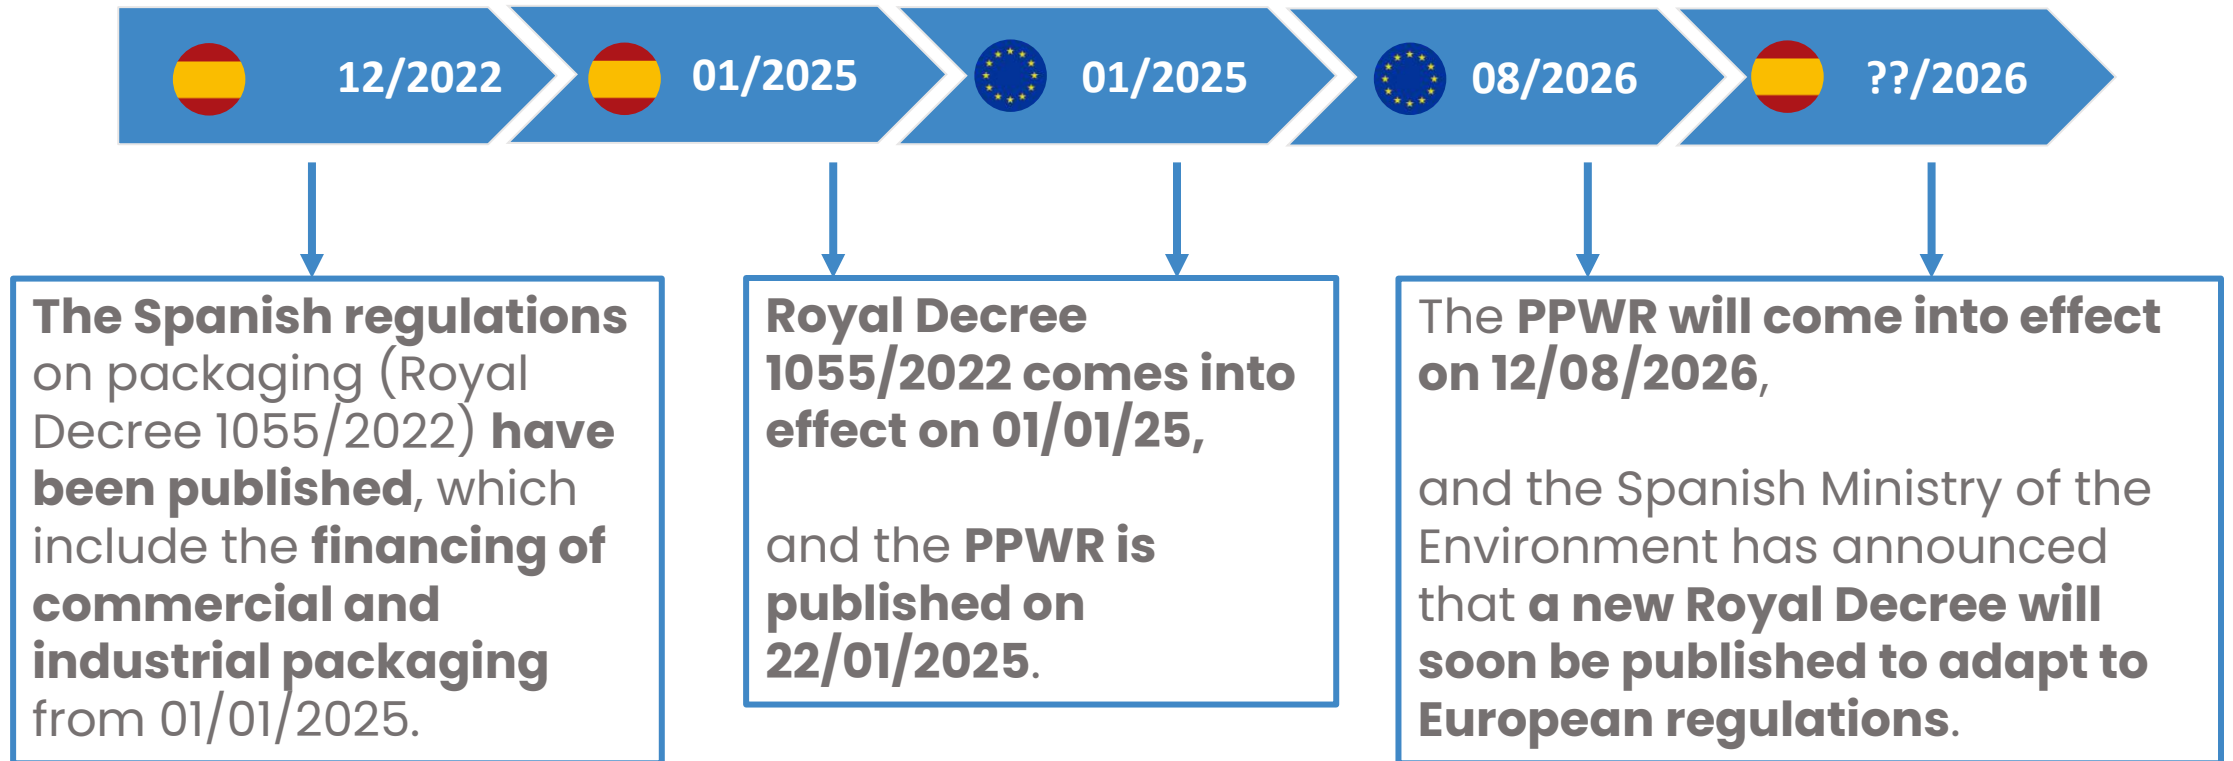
12/2022

01/2025

01/2025

08/2026

??/2026

The Spanish regulations on packaging (Royal Decree 1055/2022) have been published, which include the financing of commercial and industrial packaging from 01/01/2025.

Royal Decree 1055/2022 comes into effect on 01/01/25,

and the PPWR is published on 22/01/2025.

The PPWR will come into effect on 12/08/2026,

and the Spanish Ministry of the Environment has announced that a new Royal Decree will soon be published to adapt to European regulations.